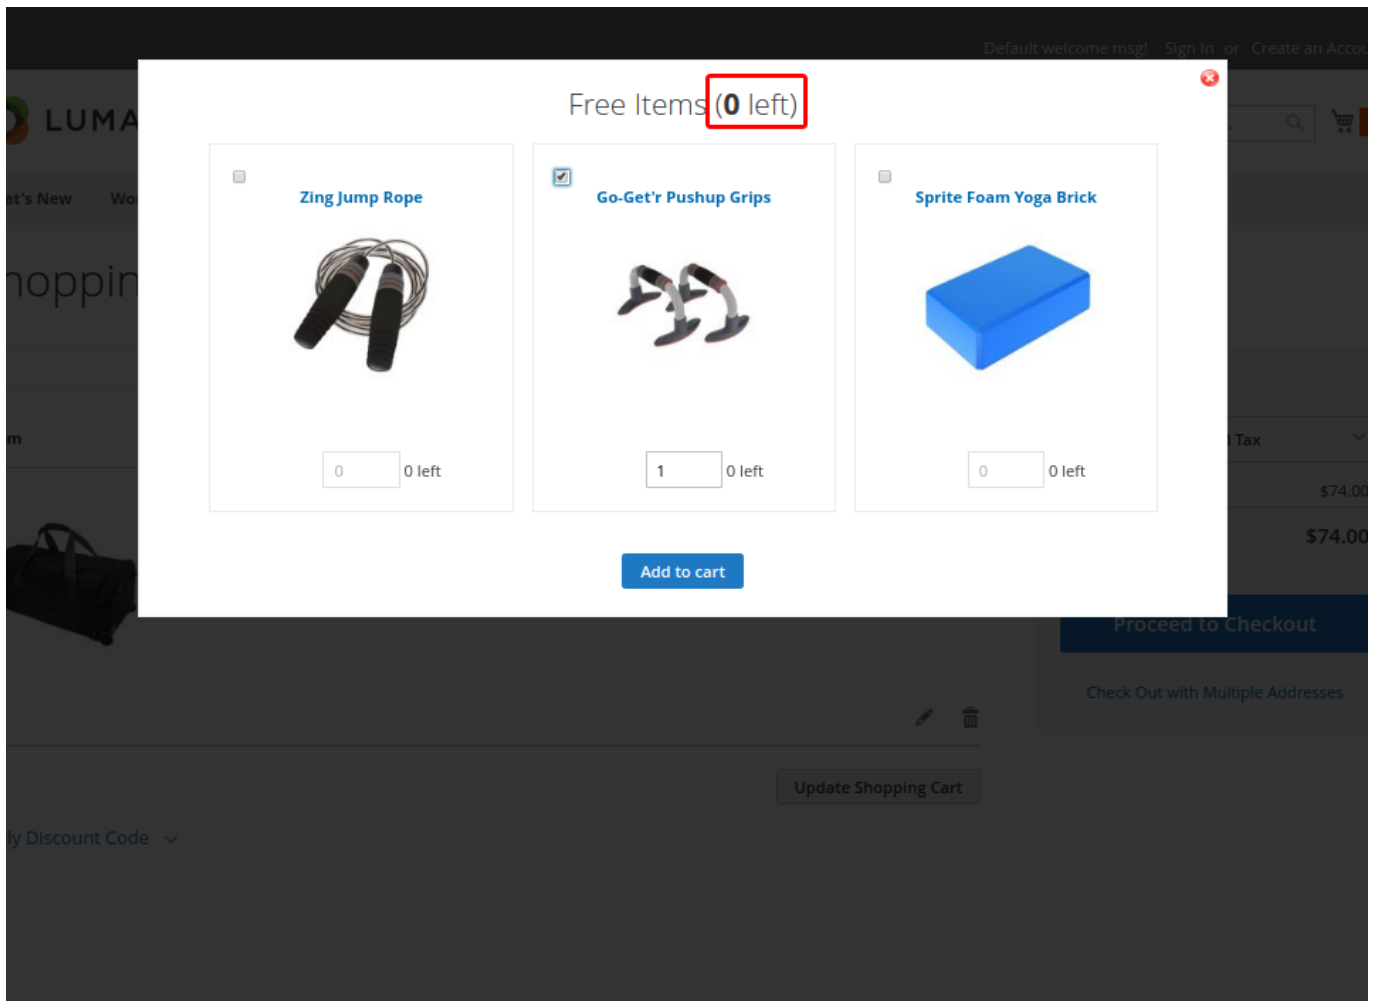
Default welcome msg! Sign In or Create an Accou

LUMA

at's New Wo

hoppin

m

Free Items (0 left)

Zing Jump Rope

0 0 left

Go-Get'r Pushup Grips

1 0 left

Sprite Foam Yoga Brick

0 0 left

Add to cart

l Tax

$74.00

$74.00

Proceed to Checkout

Check Out with Multiple Addresses

Update Shopping Cart

ly Discount Code